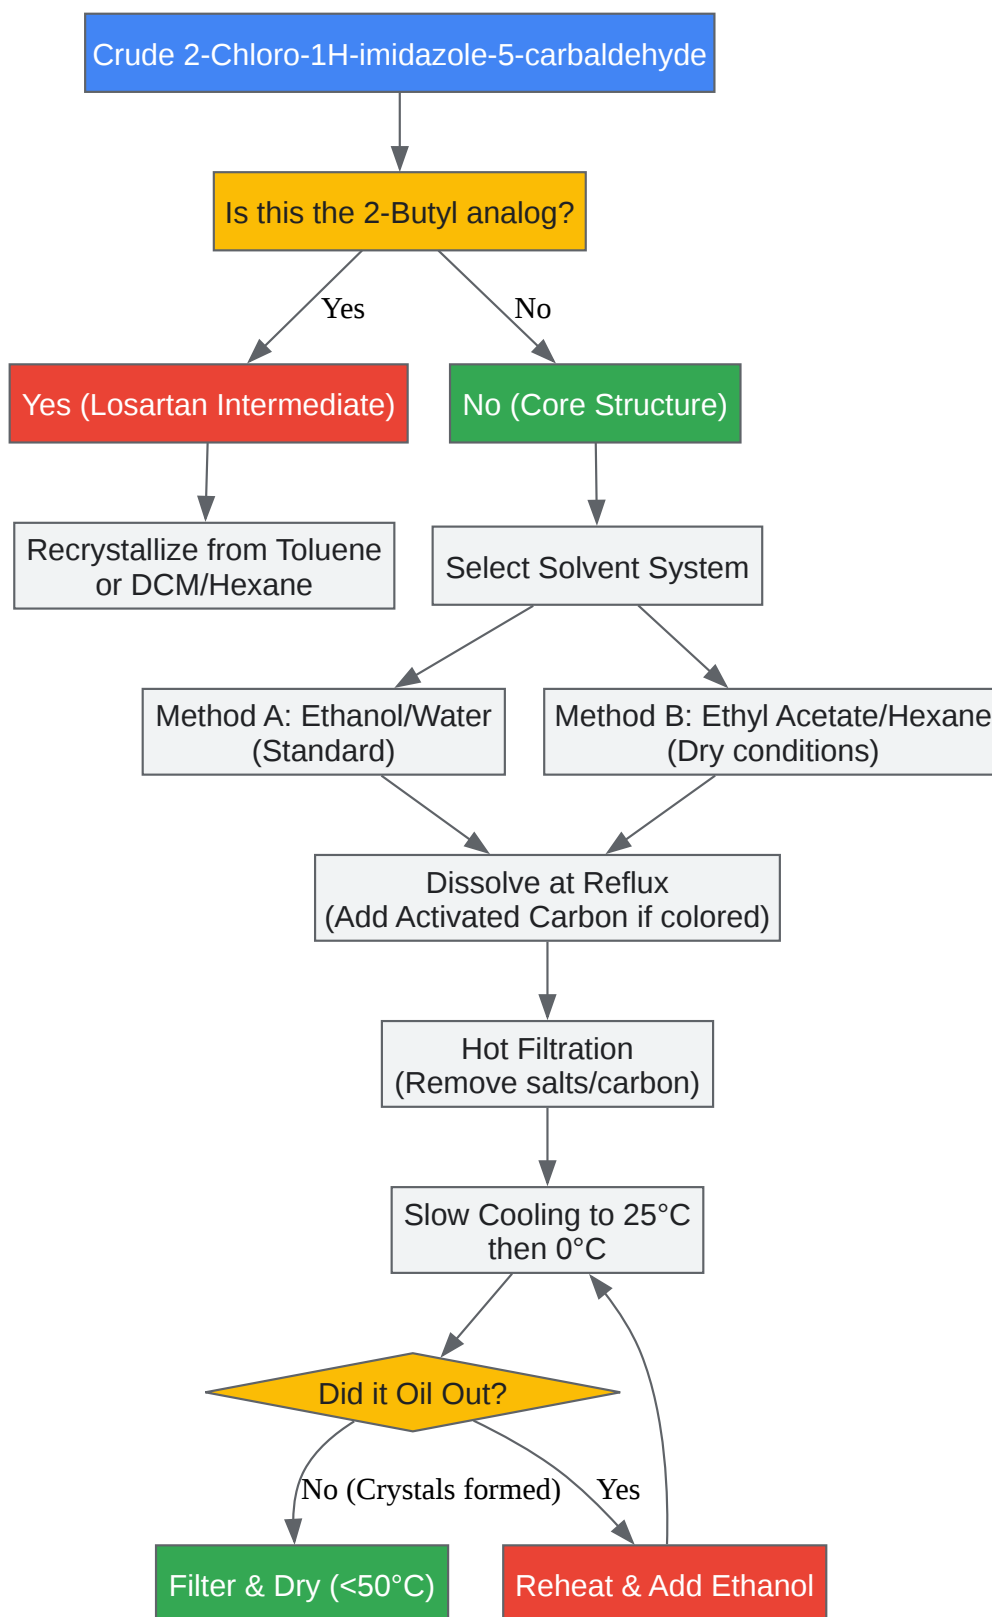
Crude 2-Chloro-1H-imidazole-5-carbaldehyde

Is this the 2-Butyl analog?

Yes

No

Yes (Losartan Intermediate)

No (Core Structure)

Recrystallize from Toluene or DCM/Hexane

Select Solvent System

Method A: Ethanol/Water (Standard)

Method B: Ethyl Acetate/Hexane (Dry conditions)

Dissolve at Reflux (Add Activated Carbon if colored)

Hot Filtration (Remove salts/carbon)

Slow Cooling to 25°C then 0°C

Did it Oil Out?

No (Crystals formed)

Yes

Filter & Dry (<50°C)

Reheat & Add Ethanol